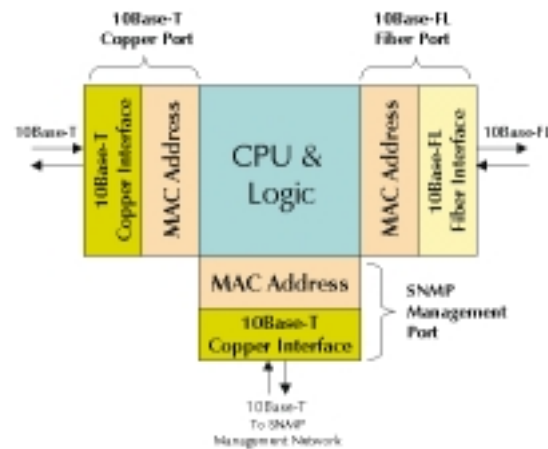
10Base-T Copper Port

10Base-FL Fiber Port

10Base-T

10Base-T Copper Interface

MAC Address

CPU & Logic

MAC Address

10Base-FL Fiber Interface

10Base-FL

MAC Address

10Base-T Copper Interface

SNMP Management Port

10Base-T To SNMP Management Network